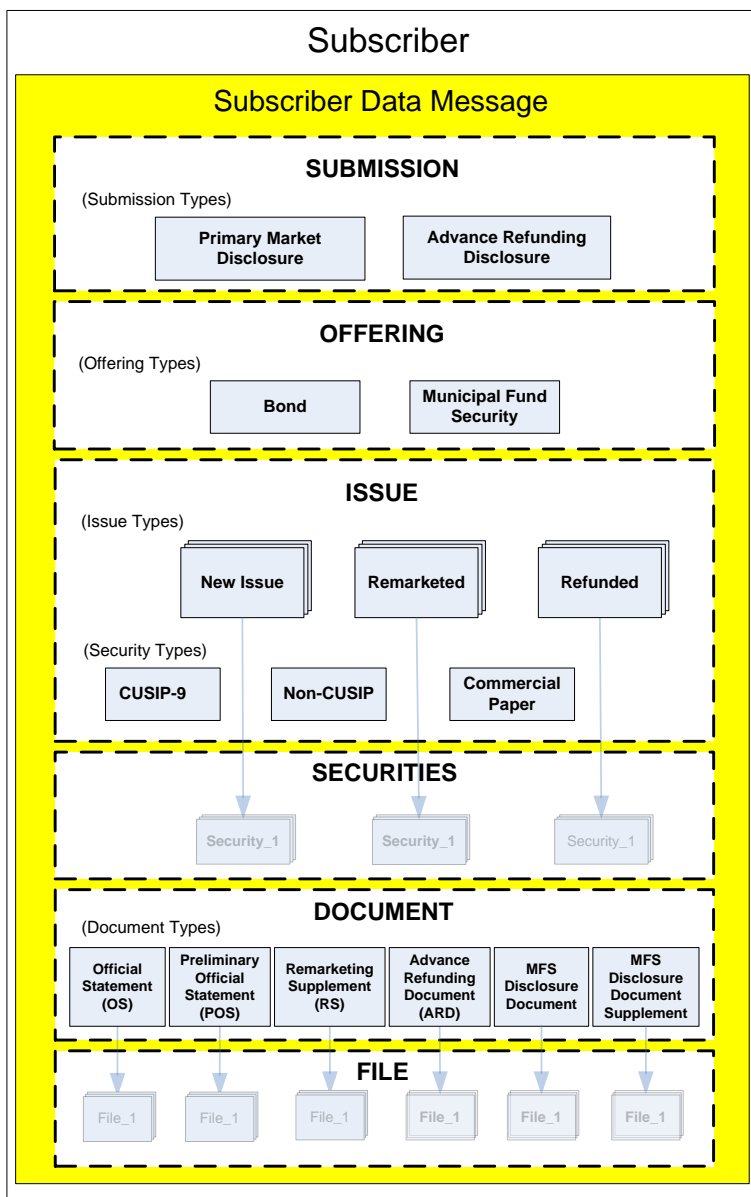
Subscriber

Subscriber Data Message

SUBMISSION

(Submission Types)

Primary Market Disclosure

Advance Refunding Disclosure

OFFERING

(Offering Types)

Bond

Municipal Fund Security

ISSUE

(Issue Types)

New Issue

Remarketed

Refunded

(Security Types)

CUSIP-9

Non-CUSIP

Commercial Paper

SECURITIES

Security_1

Security_1

Security_1

DOCUMENT

(Document Types)

Official Statement (OS)

Preliminary Official Statement (POS)

Remarketing Supplement (RS)

Advance Refunding Document (ARD)

MFS Disclosure Document

MFS Disclosure Document Supplement

FILE

File_1

File_1

File_1

File_1

File_1

File_1